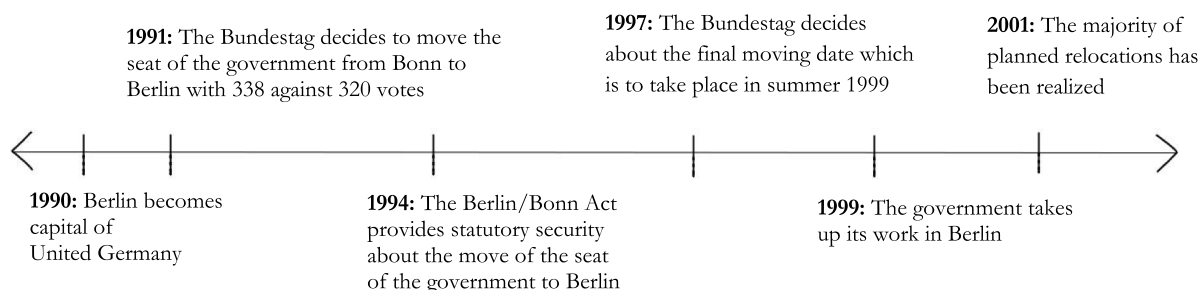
**1991:** The Bundestag decides to move the seat of the government from Bonn to Berlin with 338 against 320 votes

**1997:** The Bundestag decides about the final moving date which is to take place in summer 1999

**2001:** The majority of planned relocations has been realized

**1990:** Berlin becomes capital of United Germany

**1994:** The Berlin/Bonn Act provides statutory security about the move of the seat of the government to Berlin

**1999:** The government takes up its work in Berlin